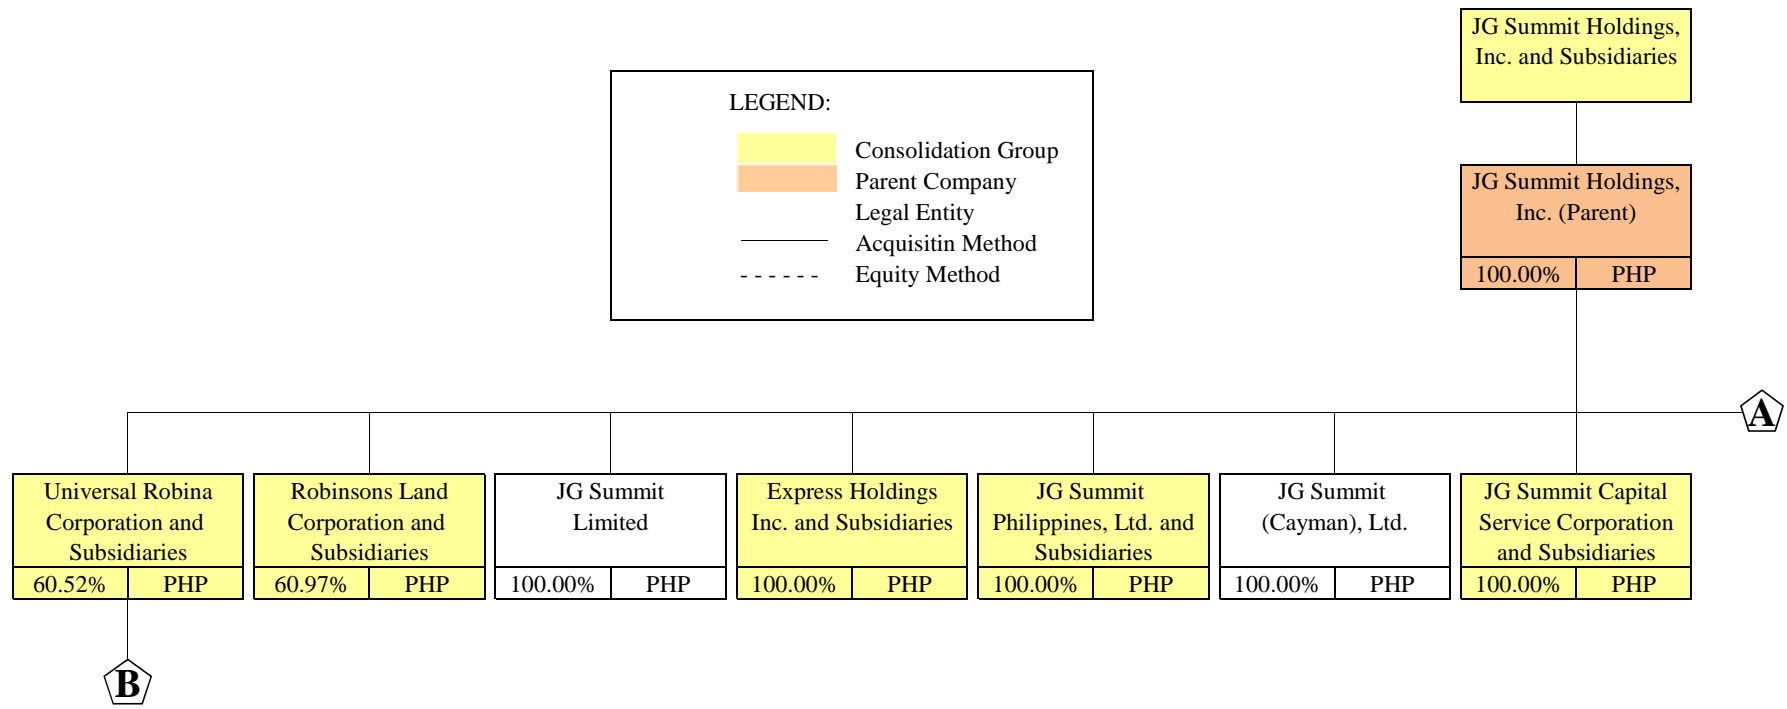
JG Summit Holdings, Inc. and Subsidiaries

LEGEND:
Consolidation Group
Parent Company
Legal Entity
Acquisitin Method
Equity Method

JG Summit Holdings, Inc. (Parent)
100.00% PHP

A

Universal Robina Corporation and Subsidiaries
60.52% PHP

Robinsons Land Corporation and Subsidiaries
60.97% PHP

JG Summit Limited
100.00% PHP

Express Holdings Inc. and Subsidiaries
100.00% PHP

JG Summit Philippines, Ltd. and Subsidiaries
100.00% PHP

JG Summit (Cayman), Ltd.
100.00% PHP

JG Summit Capital Service Corporation and Subsidiaries
100.00% PHP

B